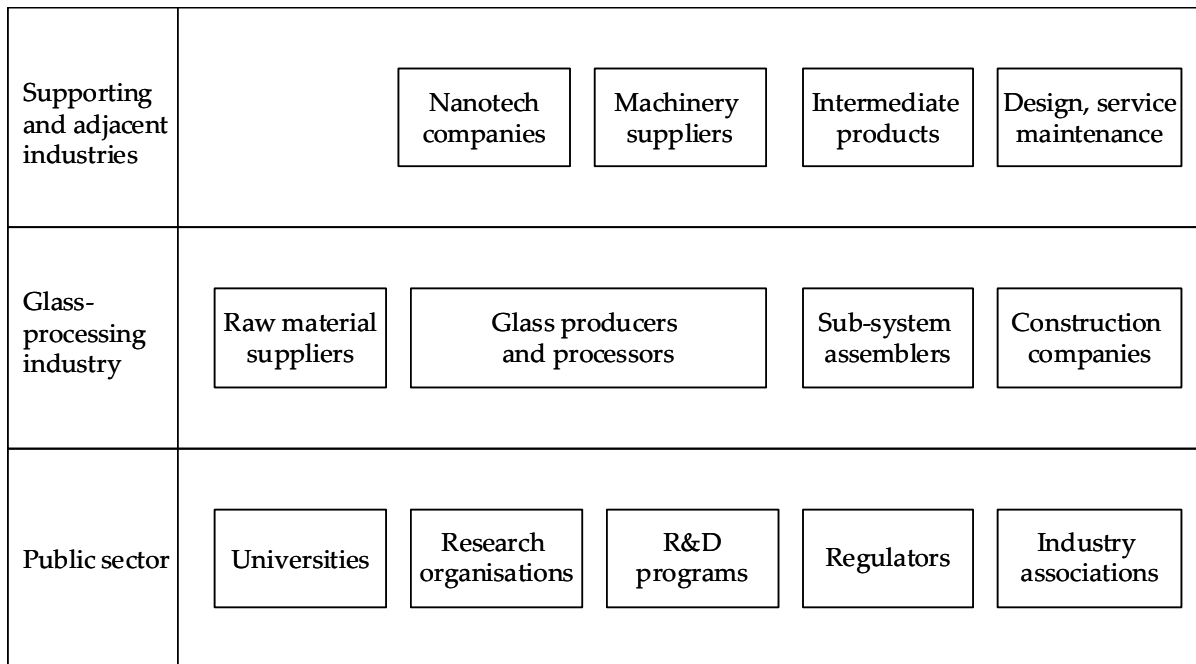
Supporting and adjacent industries

Nanotech companies

Machinery suppliers

Intermediate products

Design, service maintenance

Glass-processing industry

Raw material suppliers

Glass producers and processors

Sub-system assemblers

Construction companies

Public sector

Universities

Research organisations

R&D programs

Regulators

Industry associations